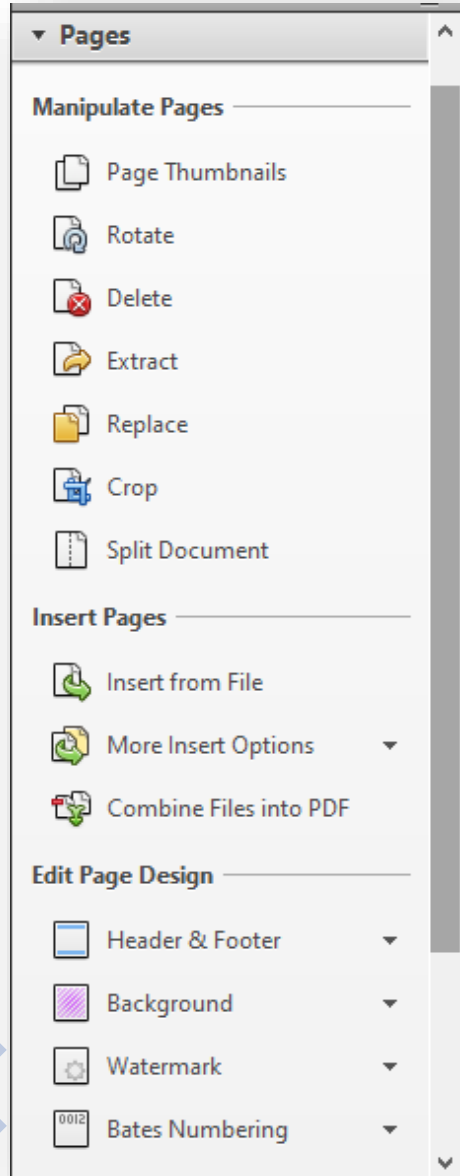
Pages

Manipulate Pages

Page Thumbnails

Rotate

Delete

Extract

Replace

Crop

Split Document

Insert Pages

Insert from File

More Insert Options

Combine Files into PDF

Edit Page Design

Header & Footer

Background

Watermark

0012

Bates Numbering